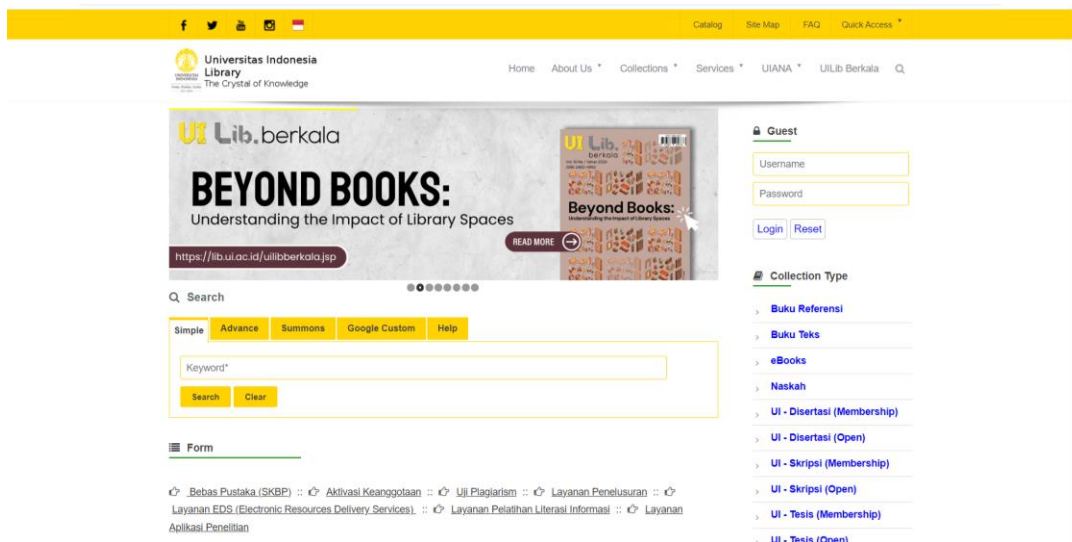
Catalog Site Map FAQ Quick Access

Universitas Indonesia Library
The Crystal of Knowledge

Home About Us Collections Services UIANA UILib Berkala

UI Lib.berkala

BEYOND BOOKS:
Understanding the Impact of Library Spaces

READ MORE

https://lib.ui.ac.id/uilibberkala.jsp

UI Lib. berkala

Beyond Books:
Understanding the Impact of Library Spaces

Search

Simple Advance Summons Google Custom Help

Keyword*

Search Clear

Form

Bebas Pustaka (SKBP) :: Aktivasi Keanggotaan :: Uji Plagiarism :: Layanan Penelusuran :: Layanan EDS (Electronic Resources Delivery Services) :: Layanan Pelatihan Literasi Informasi :: Layanan Aplikasi Penelitian

Guest

Username

Password

Login Reset

Collection Type

Buku Referensi
Buku Teks
eBooks
Naskah
UI - Disertasi (Membership)
UI - Disertasi (Open)
UI - Skripsi (Membership)
UI - Skripsi (Open)
UI - Tesis (Membership)
UI - Tesis (Open)